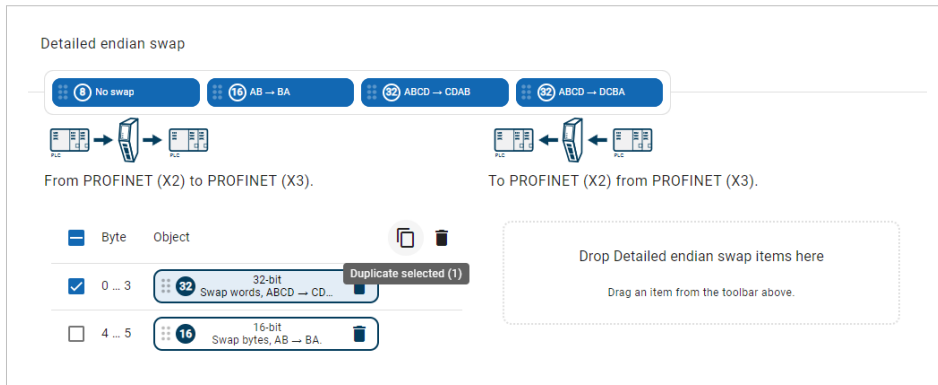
Detailed endian swap

8 No swap
16 AB → BA
32 ABCD → CDAB
32 ABCD → DCBA

PLC PLC

From PROFINET (X2) to PROFINET (X3).

PLC PLC

To PROFINET (X2) from PROFINET (X3).

Byte Object

Duplicate selected (1)

0 ... 3 32 32-bit Swap words, ABCD → CD...

4 ... 5 16 16-bit Swap bytes, AB → BA.

Drop Detailed endian swap items here

Drag an item from the toolbar above.